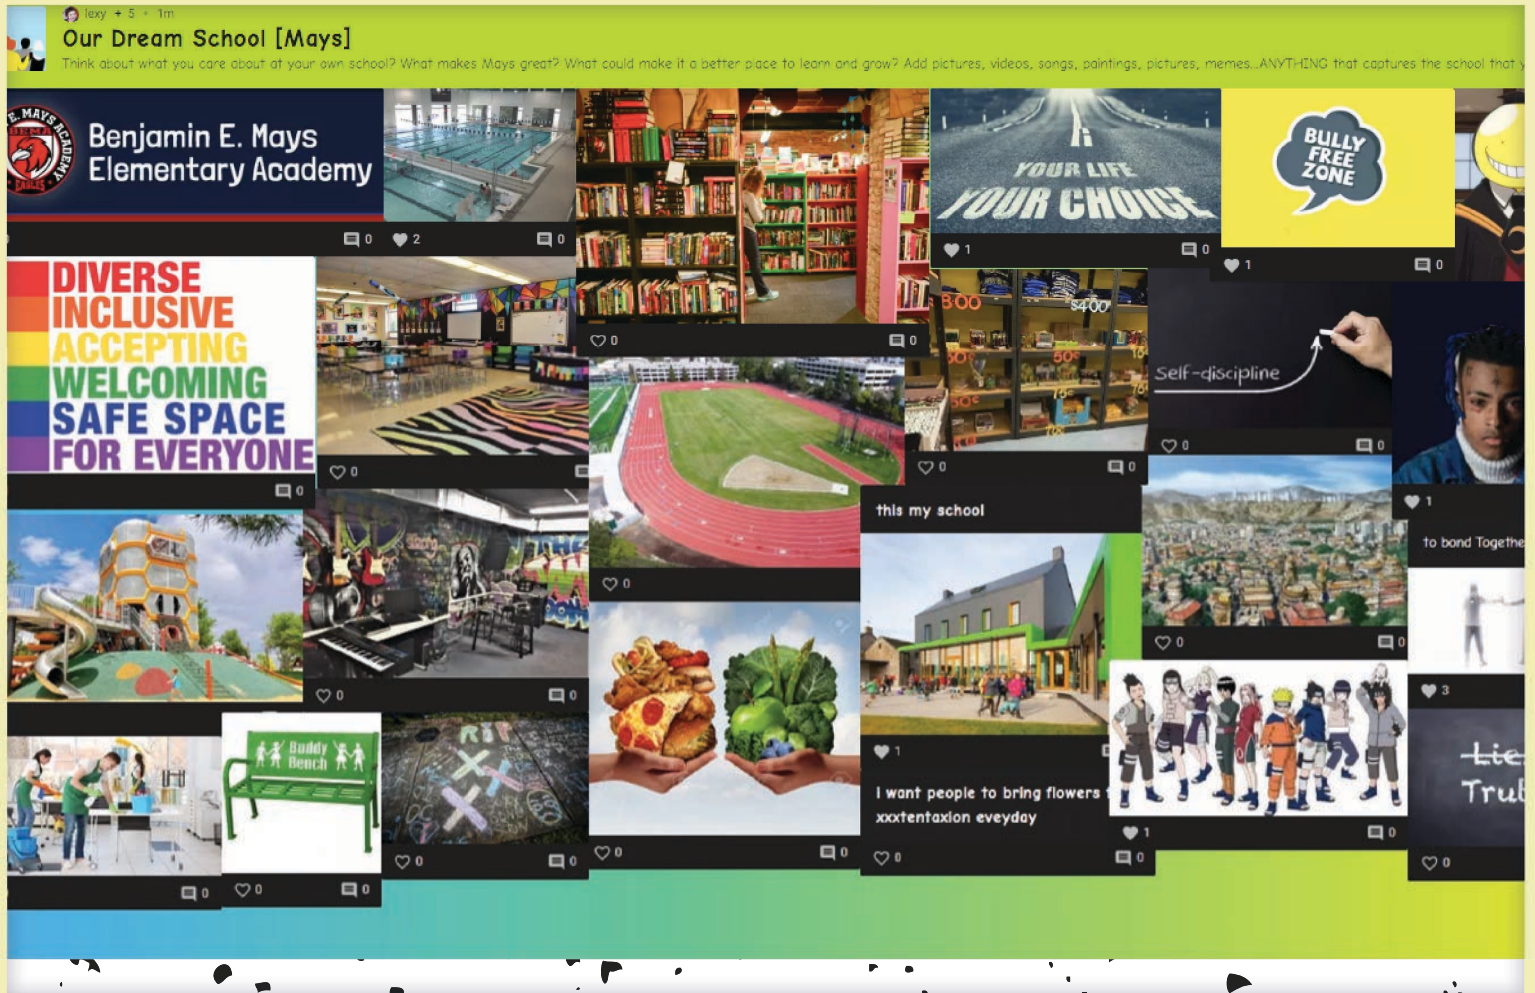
lexy + 5 • 1m

Our Dream School [Mays]

Think about what you care about at your own school? What makes Mays great? What could make it a better place to learn and grow? Add pictures, videos, songs, paintings, pictures, memes...ANYTHING that captures the school that y

E. MAYS ACADEMY BEMA EAGLES

Benjamin E. Mays Elementary Academy

0 2 0

YOUR LIFE YOUR CHOICE

1 0

BULLY FREE ZONE

1 0

DIVERSE INCLUSIVE ACCEPTING WELCOMING SAFE SPACE FOR EVERYONE

0

0

0 0

Self-discipline

0 0

0 0

1

0

this my school

to bond Togethe

0 0

0 0

Buddy Bench

0 0 0 0

0 0

1

I want people to bring flowers
xxxtentaxion eveyday

1 0

3

Lie
Trut

0 0

0